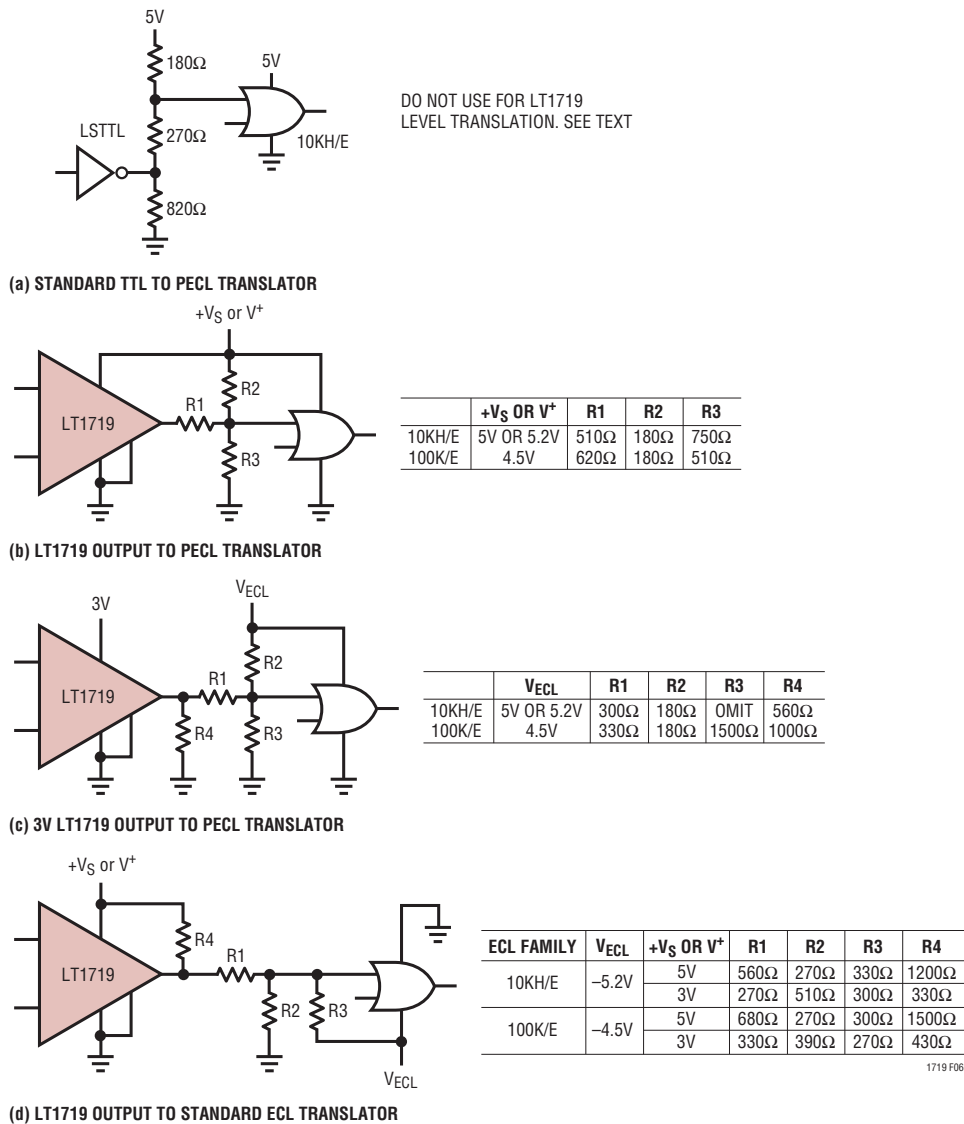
5V

180Ω

5V

LSTTL

270Ω

10KH/E

820Ω

DO NOT USE FOR LT1719 LEVEL TRANSLATION. SEE TEXT

(a) STANDARD TTL TO PECL TRANSLATOR

+V$_S$ or V$^+$

LT1719

R1

R2

R3

| | +V$_S$ OR V$^+$ | R1 | R2 | R3 |
|---|---|---|---|---|
| 10KH/E | 5V OR 5.2V | 510Ω | 180Ω | 750Ω |
| 100K/E | 4.5V | 620Ω | 180Ω | 510Ω |

(b) LT1719 OUTPUT TO PECL TRANSLATOR

3V

V$_{ECL}$

LT1719

R1

R2

R4

R3

| | V$_{ECL}$ | R1 | R2 | R3 | R4 |
|---|---|---|---|---|---|
| 10KH/E | 5V OR 5.2V | 300Ω | 180Ω | OMIT | 560Ω |
| 100K/E | 4.5V | 330Ω | 180Ω | 1500Ω | 1000Ω |

(c) 3V LT1719 OUTPUT TO PECL TRANSLATOR

+V$_S$ or V$^+$

LT1719

R4

R1

R2

R3

V$_{ECL}$

| ECL FAMILY | V$_{ECL}$ | +V$_S$ OR V$^+$ | R1 | R2 | R3 | R4 |
|---|---|---|---|---|---|---|
| 10KH/E | –5.2V | 5V | 560Ω | 270Ω | 330Ω | 1200Ω |
| | | 3V | 270Ω | 510Ω | 300Ω | 330Ω |
| 100K/E | –4.5V | 5V | 680Ω | 270Ω | 300Ω | 1500Ω |
| | | 3V | 330Ω | 390Ω | 270Ω | 430Ω |

1719 F06

(d) LT1719 OUTPUT TO STANDARD ECL TRANSLATOR